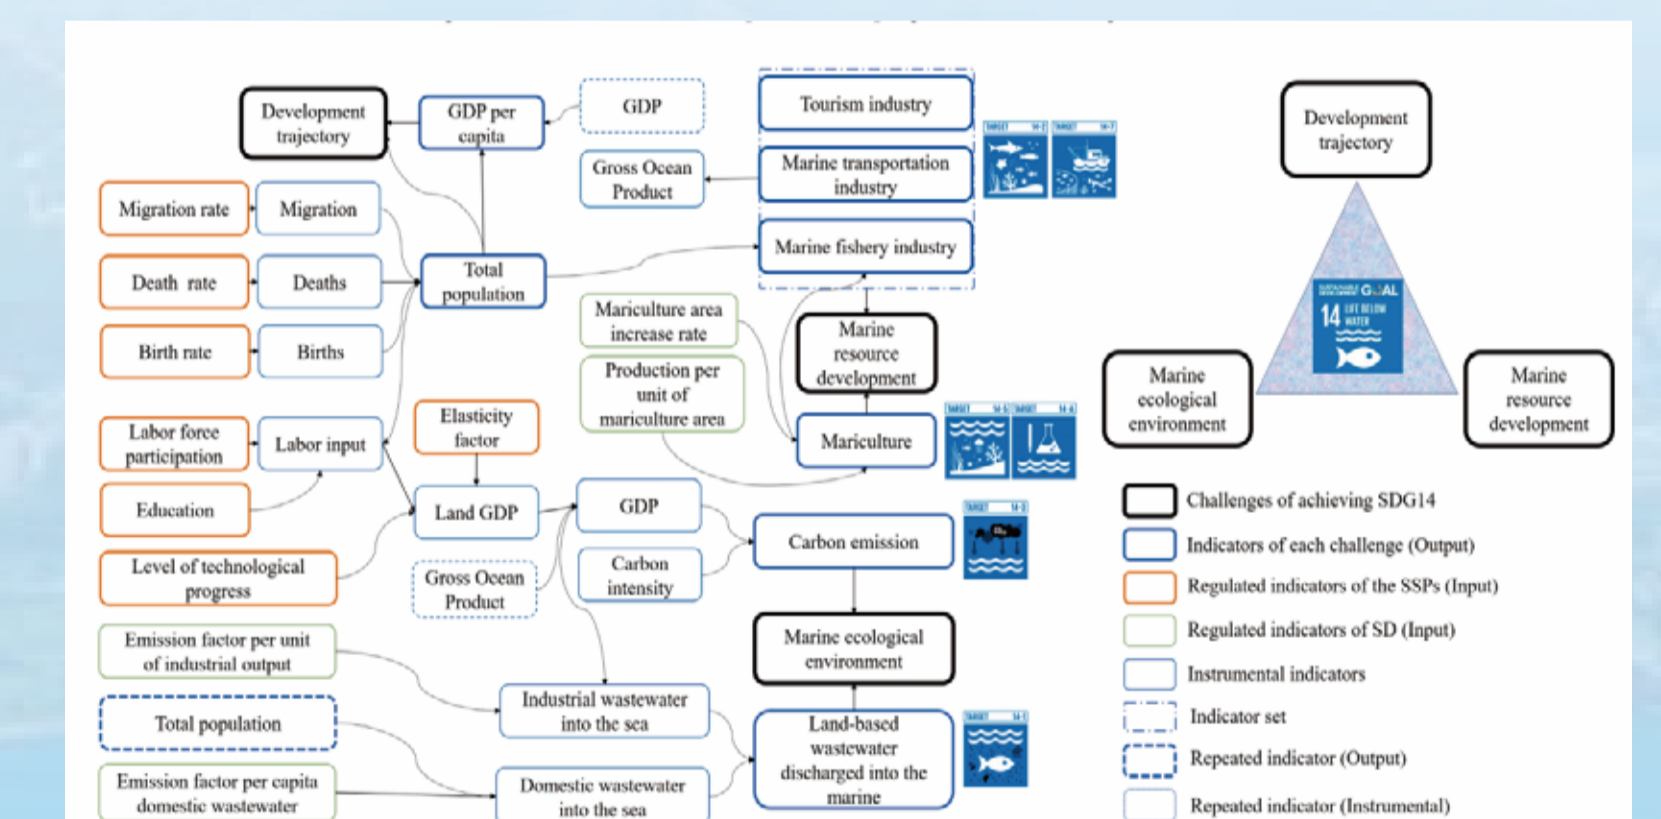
Development trajectory

GDP per capita

GDP

Tourism industry

Gross Ocean Product

Marine transportation industry

Migration rate

Migration

Marine fishery industry

Death rate

Deaths

Total population

Mariculture area increase rate

Marine resource development

Birth rate

Births

Production per unit of mariculture area

Labor force participation

Labor input

Elasticity factor

Mariculture

Education

Land GDP

GDP

Carbon emission

Level of technological progress

Gross Ocean Product

Carbon intensity

Emission factor per unit of industrial output

Marine ecological environment

Total population

Industrial wastewater into the sea

Land-based wastewater discharged into the marine

Emission factor per capita domestic wastewater

Domestic wastewater into the sea

Development trajectory

GOAL 14 LIFE BELOW WATER

Marine ecological environment

Marine resource development

Challenges of achieving SDG14

Indicators of each challenge (Output)

Regulated indicators of the SSPs (Input)

Regulated indicators of SD (Input)

Instrumental indicators

Indicator set

Repeated indicator (Output)

Repeated indicator (Instrumental)